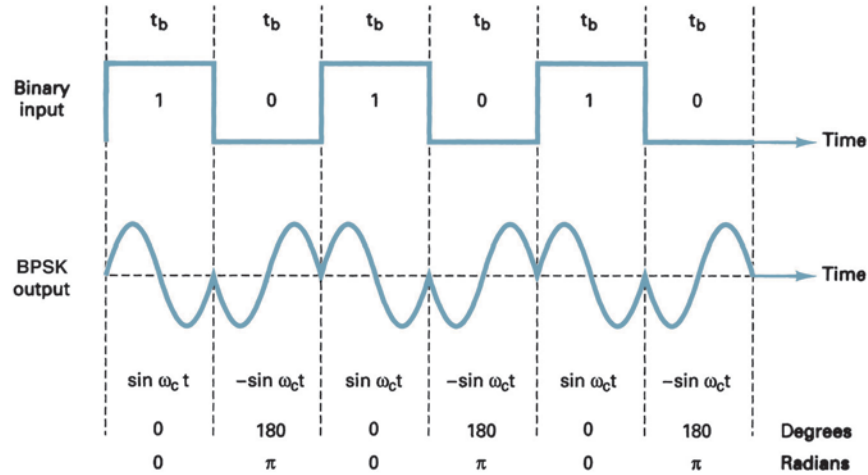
$t_b$ $t_b$ $t_b$ $t_b$ $t_b$ $t_b$

Binary input

1 0 1 0 1 0

Time

BPSK output

Time

$\sin \omega_c t$ $-\sin \omega_c t$ $\sin \omega_c t$ $-\sin \omega_c t$ $\sin \omega_c t$ $-\sin \omega_c t$

0 180 0 180 0 180 Degrees

0 $\pi$ 0 $\pi$ 0 $\pi$ Radians